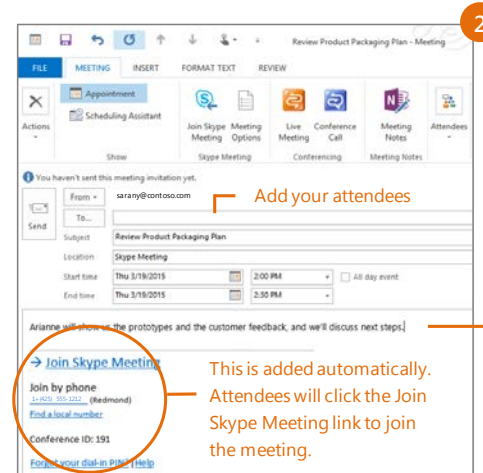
2

Review Product Packaging Plan - Meeting

FILE MEETING INSERT FORMAT TEXT REVIEW

Actions

Appointment
Scheduling Assistant

Show

Join Skype Meeting
Meeting Options
Skype Meeting

Live Meeting
Conference Call
Conferencing

Meeting Notes
Meeting Notes

Attendees

You haven't sent this meeting invitation yet.

Send

From
sarany@contoso.com

To...

Add your attendees

Subject
Review Product Packaging Plan

Location
Skype Meeting

Start time
Thu 3/19/2015
2:00 PM
All day event

End time
Thu 3/19/2015
2:30 PM

Arianne will show us the prototypes and the customer feedback, and we'll discuss next steps.

→ Join Skype Meeting

Join by phone
1-(425) 555-1212 (Redmond)
Find a local number

Conference ID: 191

Forgot your dial-in PIN? | Help

This is added automatically. Attendees will click the Join Skype Meeting link to join the meeting.